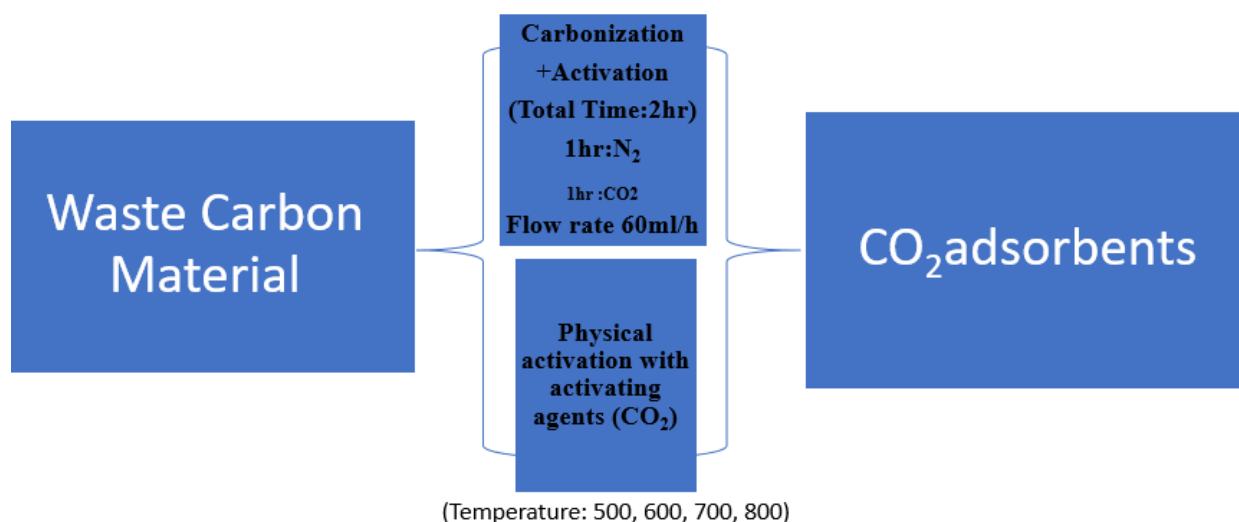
Waste Carbon Material

Carbonization +Activation (Total Time:2hr) 1hr:$N_2$ 1hr :CO2 Flow rate 60ml/h

Physical activation with activating agents ($CO_2$)

(Temperature: 500, 600, 700, 800)

$CO_2$adsorbents